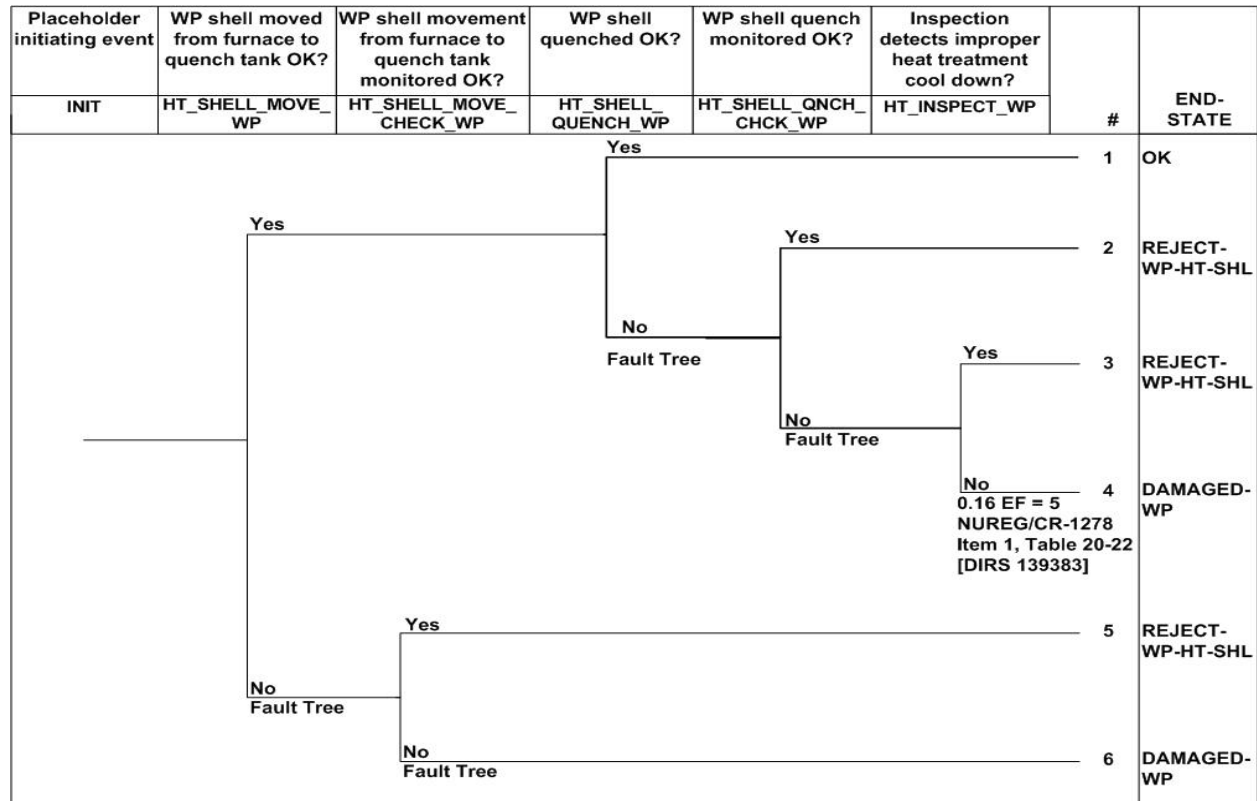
| Placeholder initiating event | WP shell moved from furnace to quench tank OK? | WP shell movement from furnace to quench tank monitored OK? | WP shell quenched OK? | WP shell quench monitored OK? | Inspection detects improper heat treatment cool down? | | |
|---|---|---|---|---|---|---|---|
| INIT | HT_SHELL_MOVE_WP | HT_SHELL_MOVE_CHECK_WP | HT_SHELL_QUENCH_WP | HT_SHELL_QNCH_CHCK_WP | HT_INSPECT_WP | # | END-STATE |

Yes
Yes
No
Fault Tree
Yes
No
Fault Tree
Yes
No
0.16 EF = 5
NUREG/CR-1278
Item 1, Table 20-22
[DIRS 139383]
Yes
No
Fault Tree
No
Fault Tree

1 OK
2 REJECT-WP-HT-SHL
3 REJECT-WP-HT-SHL
4 DAMAGED-WP
5 REJECT-WP-HT-SHL
6 DAMAGED-WP